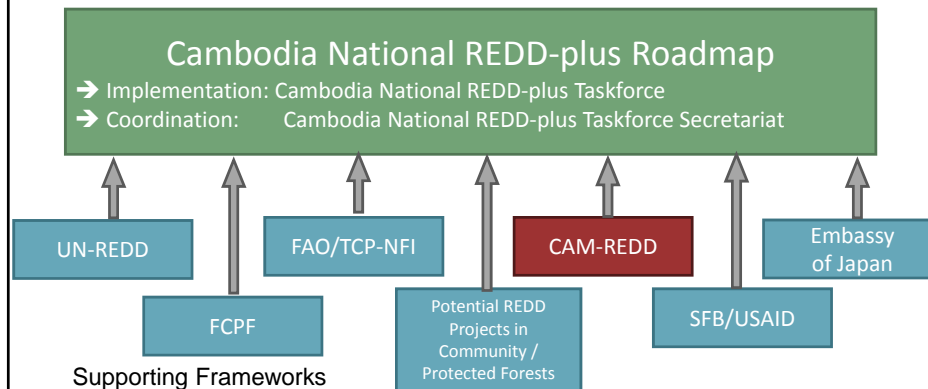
Cambodia National REDD-plus Roadmap

➔ Implementation: Cambodia National REDD-plus Taskforce

➔ Coordination: Cambodia National REDD-plus Taskforce Secretariat

UN-REDD

FCPF

FAO/TCP-NFI

Potential REDD Projects in Community / Protected Forests

CAM-REDD

SFB/USAID

Embassy of Japan

Supporting Frameworks